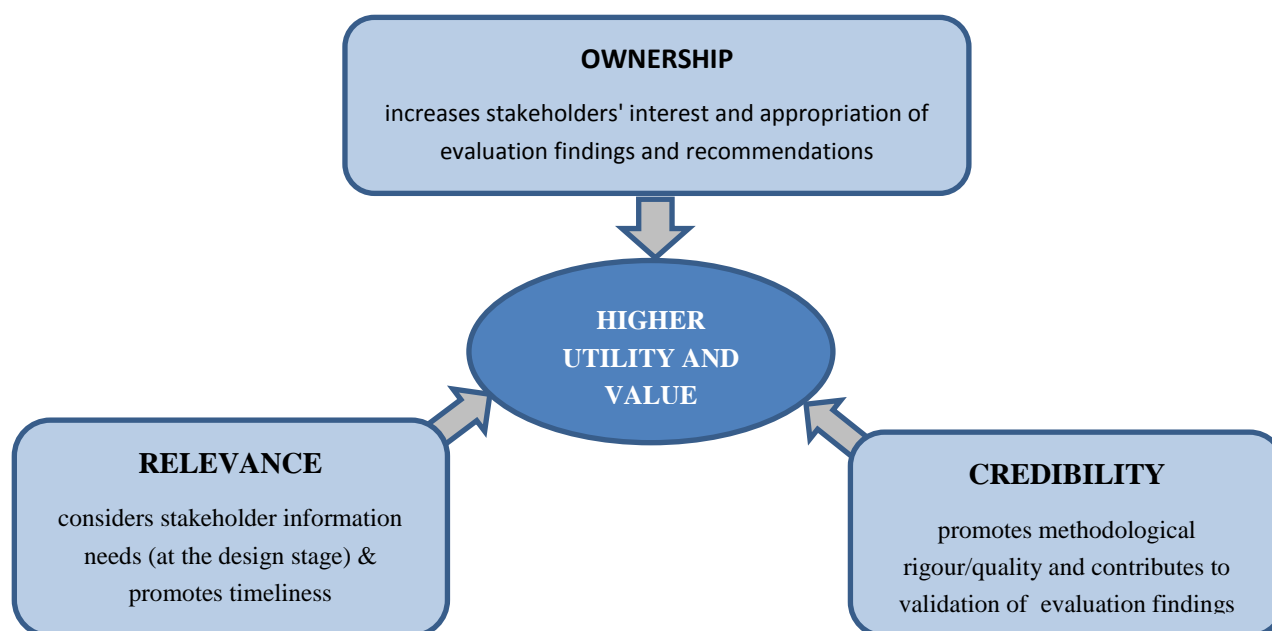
OWNERSHIP

increases stakeholders' interest and appropriation of evaluation findings and recommendations

HIGHER UTILITY AND VALUE

RELEVANCE

considers stakeholder information needs (at the design stage) & promotes timeliness

CREDIBILITY

promotes methodological rigour/quality and contributes to validation of evaluation findings